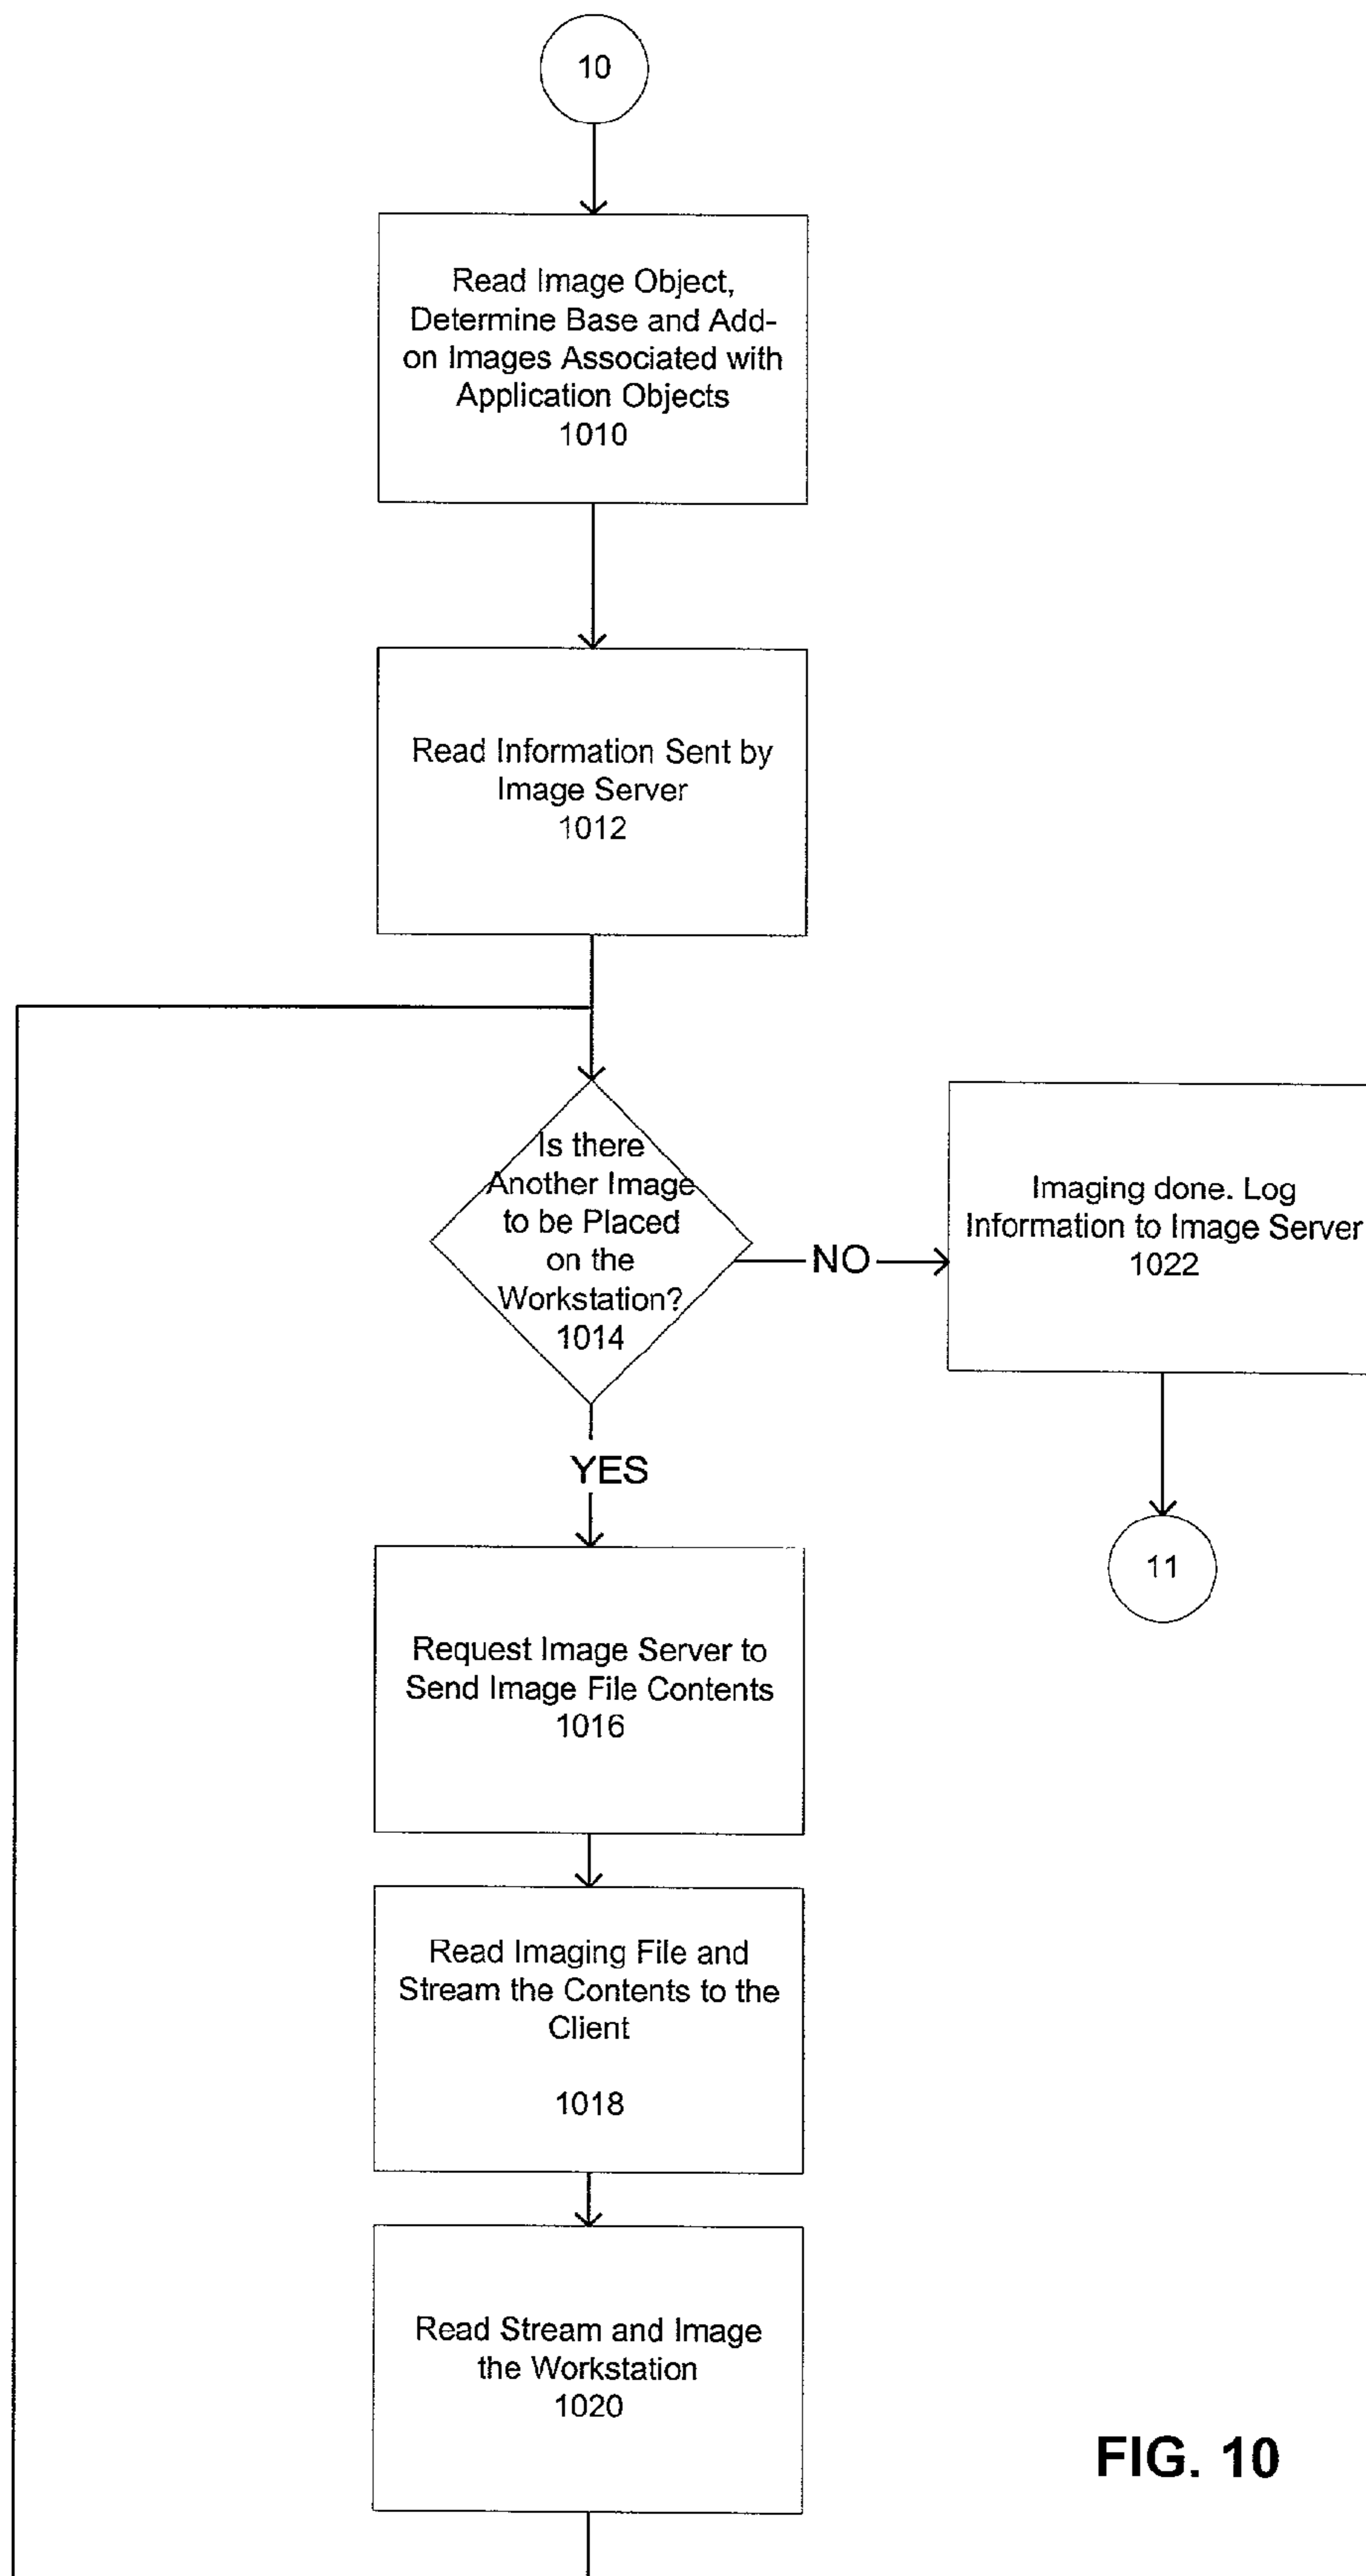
10

Read Image Object, Determine Base and Add-on Images Associated with Application Objects
1010

Read Information Sent by Image Server
1012

Is there Another Image to be Placed on the Workstation?
1014

NO

Imaging done. Log Information to Image Server
1022

11

YES

Request Image Server to Send Image File Contents
1016

Read Imaging File and Stream the Contents to the Client

1018

Read Stream and Image the Workstation
1020

FIG. 10